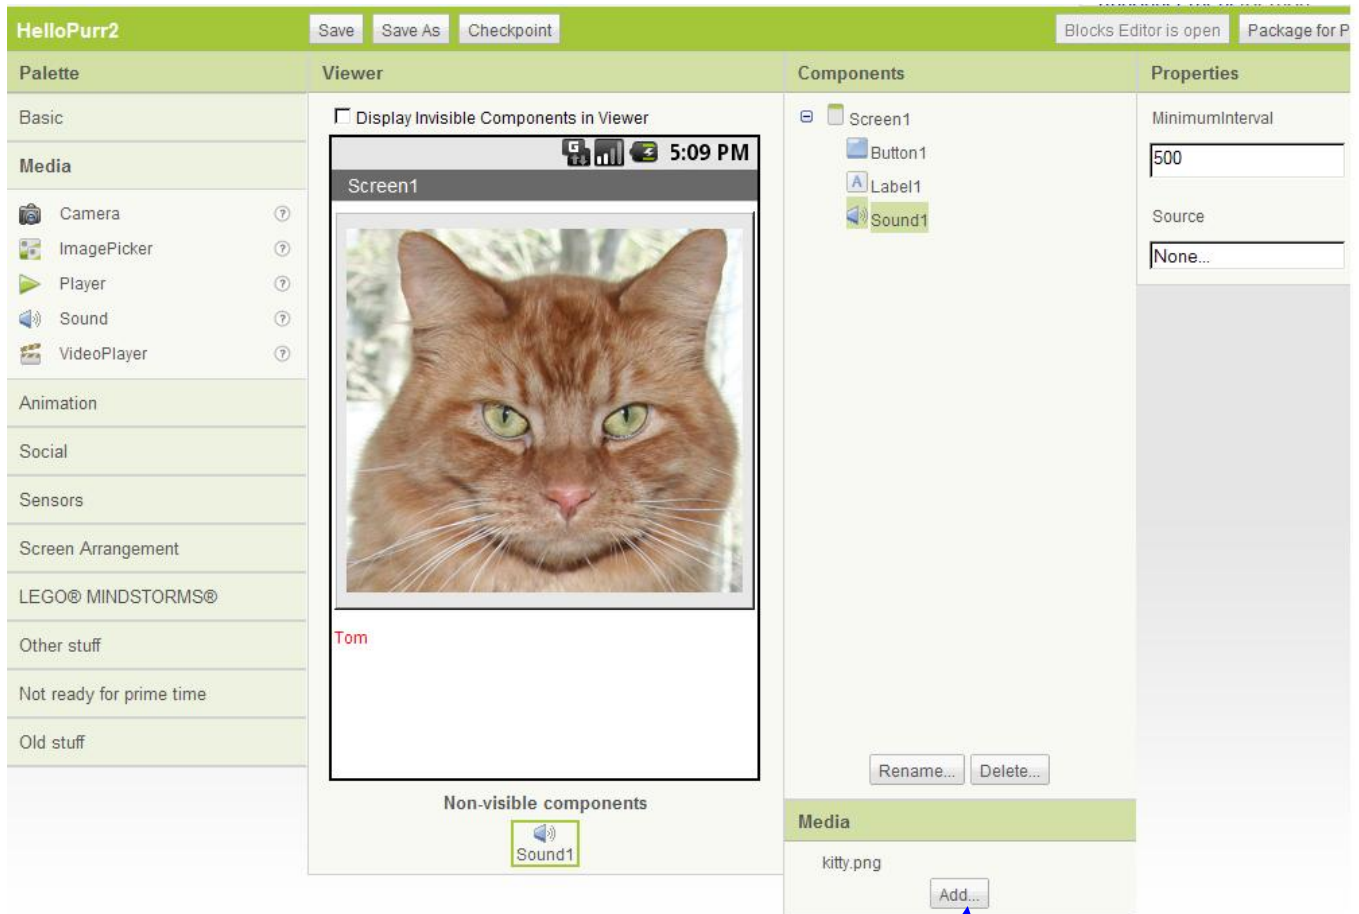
HelloPurr2

Save Save As Checkpoint

Blocks Editor is open Package for P

Palette

Basic

Media

Camera
ImagePicker
Player
Sound
VideoPlayer

Animation

Social

Sensors

Screen Arrangement

LEGO® MINDSTORMS®

Other stuff

Not ready for prime time

Old stuff

Viewer

Display Invisible Components in Viewer

5:09 PM

Screen1

Tom

Non-visible components

Sound1

Components

Screen1
Button1
Label1
Sound1

Rename... Delete...

Media

kitty.png

Add...

Properties

MinimumInterval

500

Source

None...